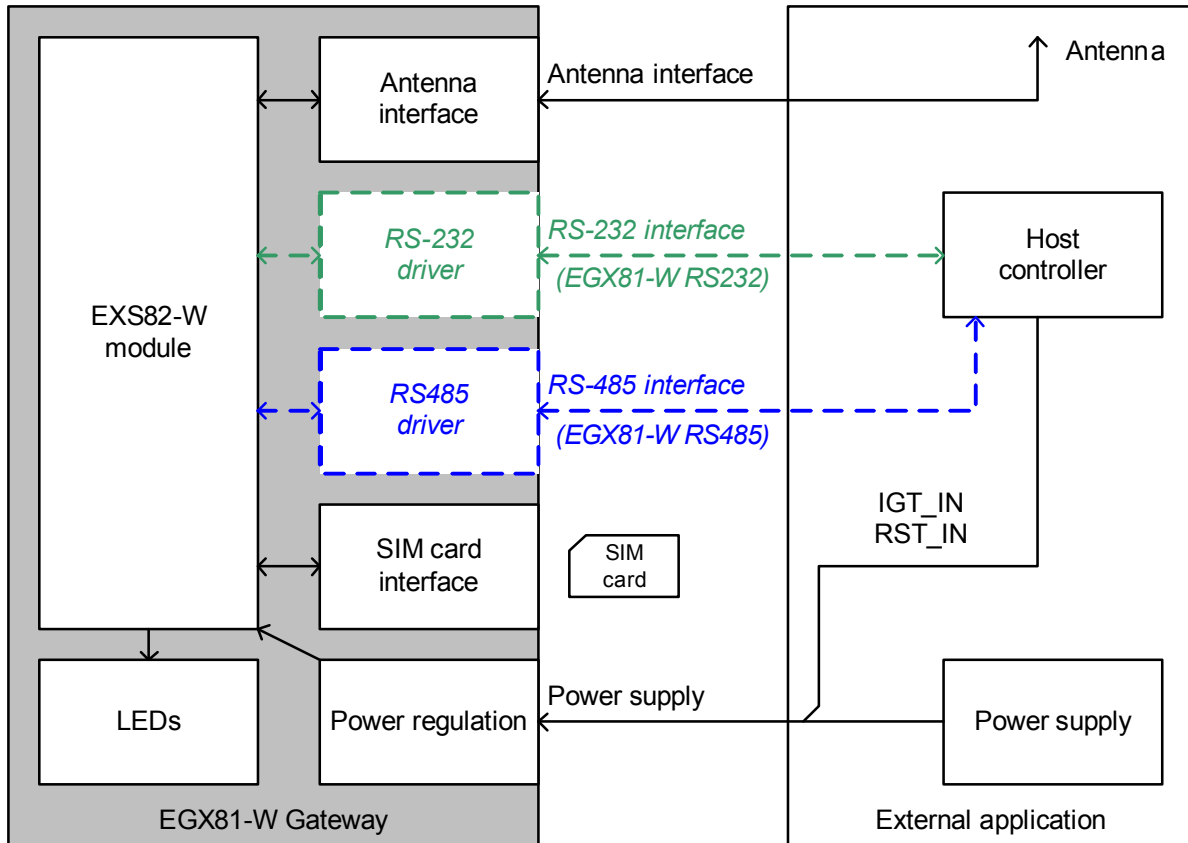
EXS82-W module

Antenna interface

RS-232 driver

RS485 driver

SIM card interface

LEDs

Power regulation

EGX81-W Gateway

Antenna

Antenna interface

RS-232 interface (EGX81-W RS232)

RS-485 interface (EGX81-W RS485)

SIM card

Host controller

IGT_IN
RST_IN

Power supply

Power supply

External application